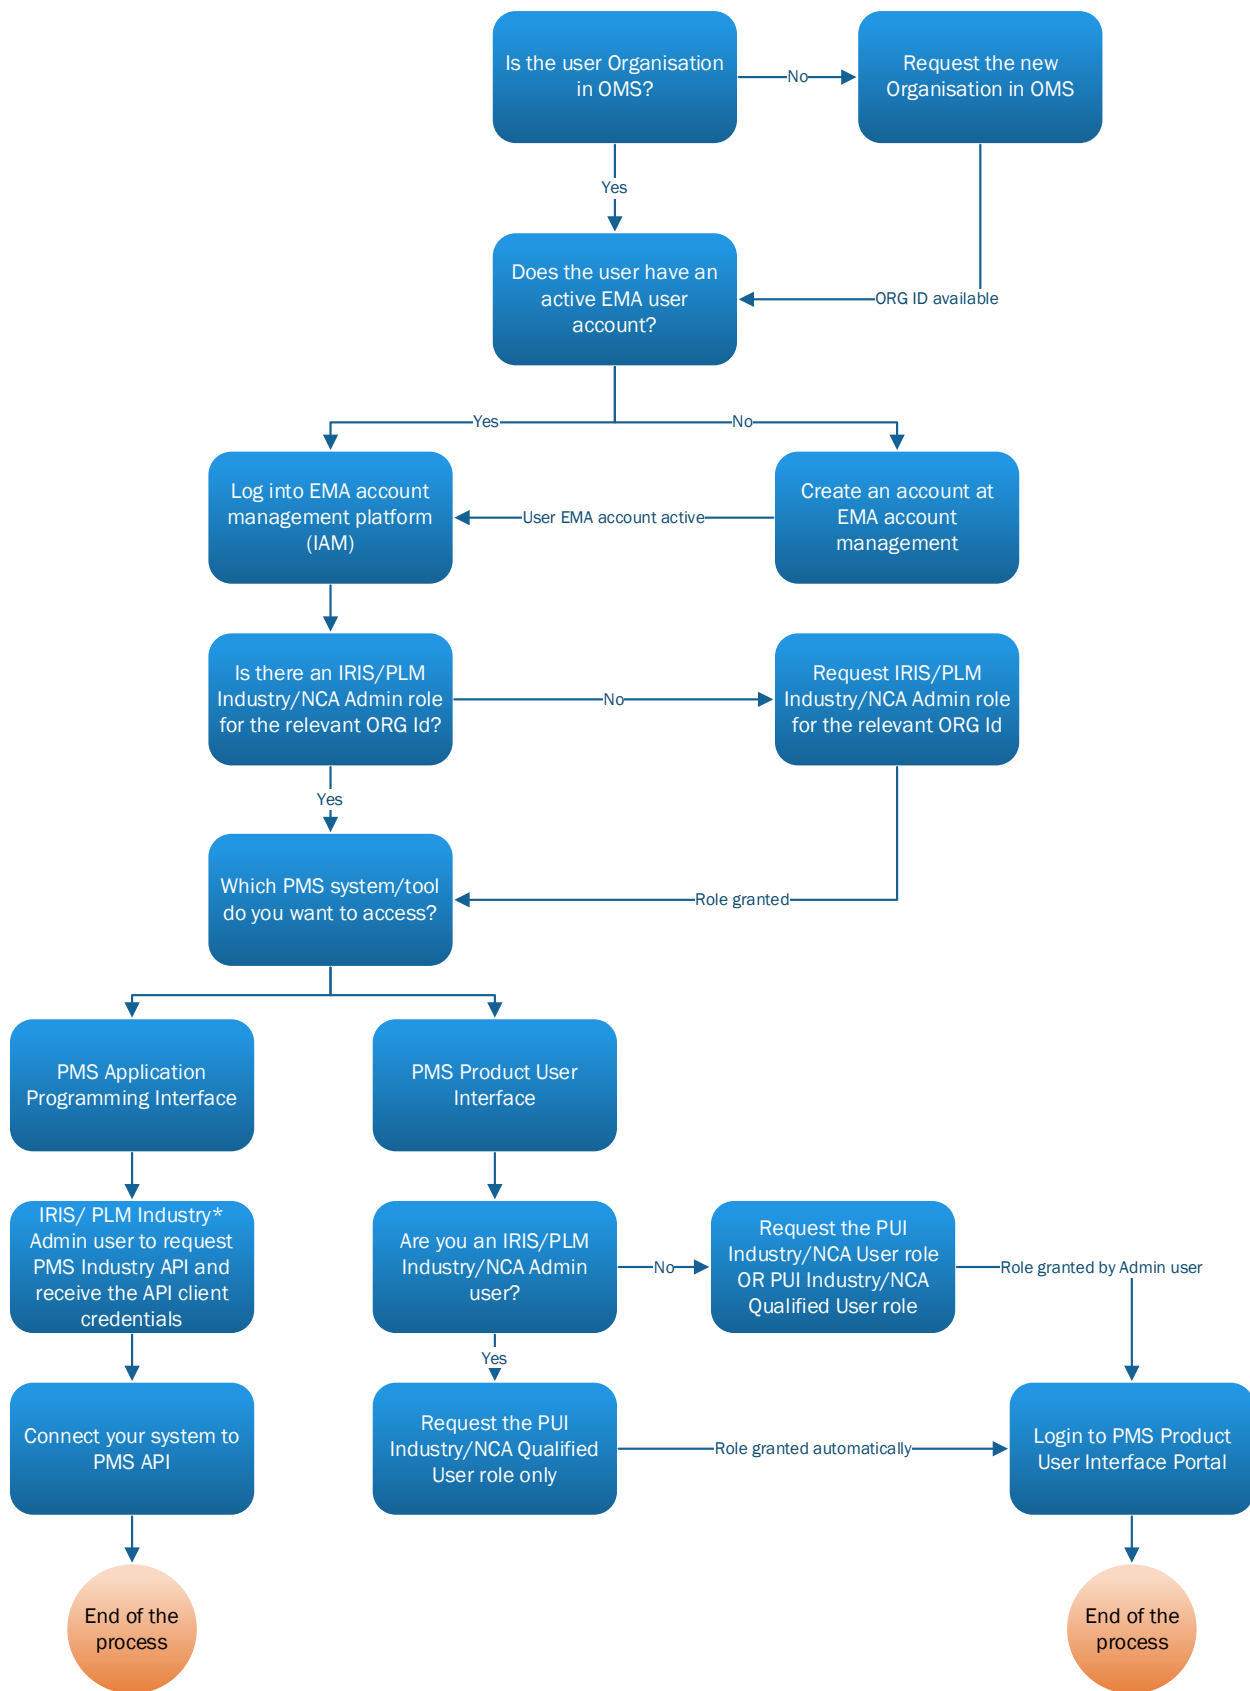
Is the user Organisation in OMS?

No

Request the new Organisation in OMS

Yes

Does the user have an active EMA user account?

ORG ID available

Yes

No

Log into EMA account management platform (IAM)

User EMA account active

Create an account at EMA account management

Is there an IRIS/PLM Industry/NCA Admin role for the relevant ORG Id?

No

Request IRIS/PLM Industry/NCA Admin role for the relevant ORG Id

Yes

Which PMS system/tool do you want to access?

Role granted

PMS Application Programming Interface

PMS Product User Interface

IRIS/ PLM Industry* Admin user to request PMS Industry API and receive the API client credentials

Are you an IRIS/PLM Industry/NCA Admin user?

No

Request the PUI Industry/NCA User role OR PUI Industry/NCA Qualified User role

Role granted by Admin user

Yes

Connect your system to PMS API

Request the PUI Industry/NCA Qualified User role only

Role granted automatically

Login to PMS Product User Interface Portal

End of the process

End of the process